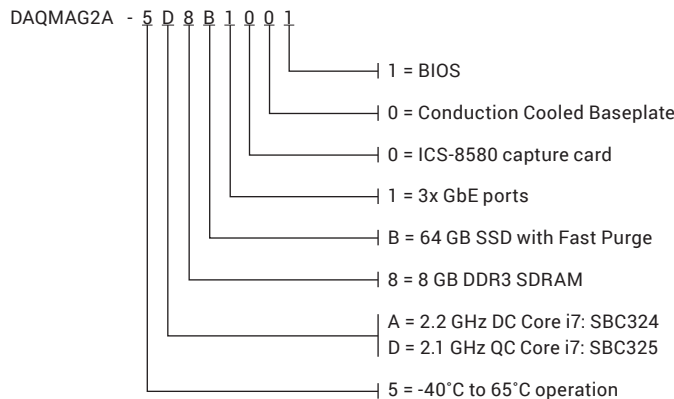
DAQMAG2A - 5 D 8 B 1 0 0 1

1 = BIOS

0 = Conduction Cooled Baseplate

0 = ICS-8580 capture card

1 = 3x GbE ports

B = 64 GB SSD with Fast Purge

8 = 8 GB DDR3 SDRAM

A = 2.2 GHz DC Core i7: SBC324
D = 2.1 GHz QC Core i7: SBC325

5 = -40°C to 65°C operation